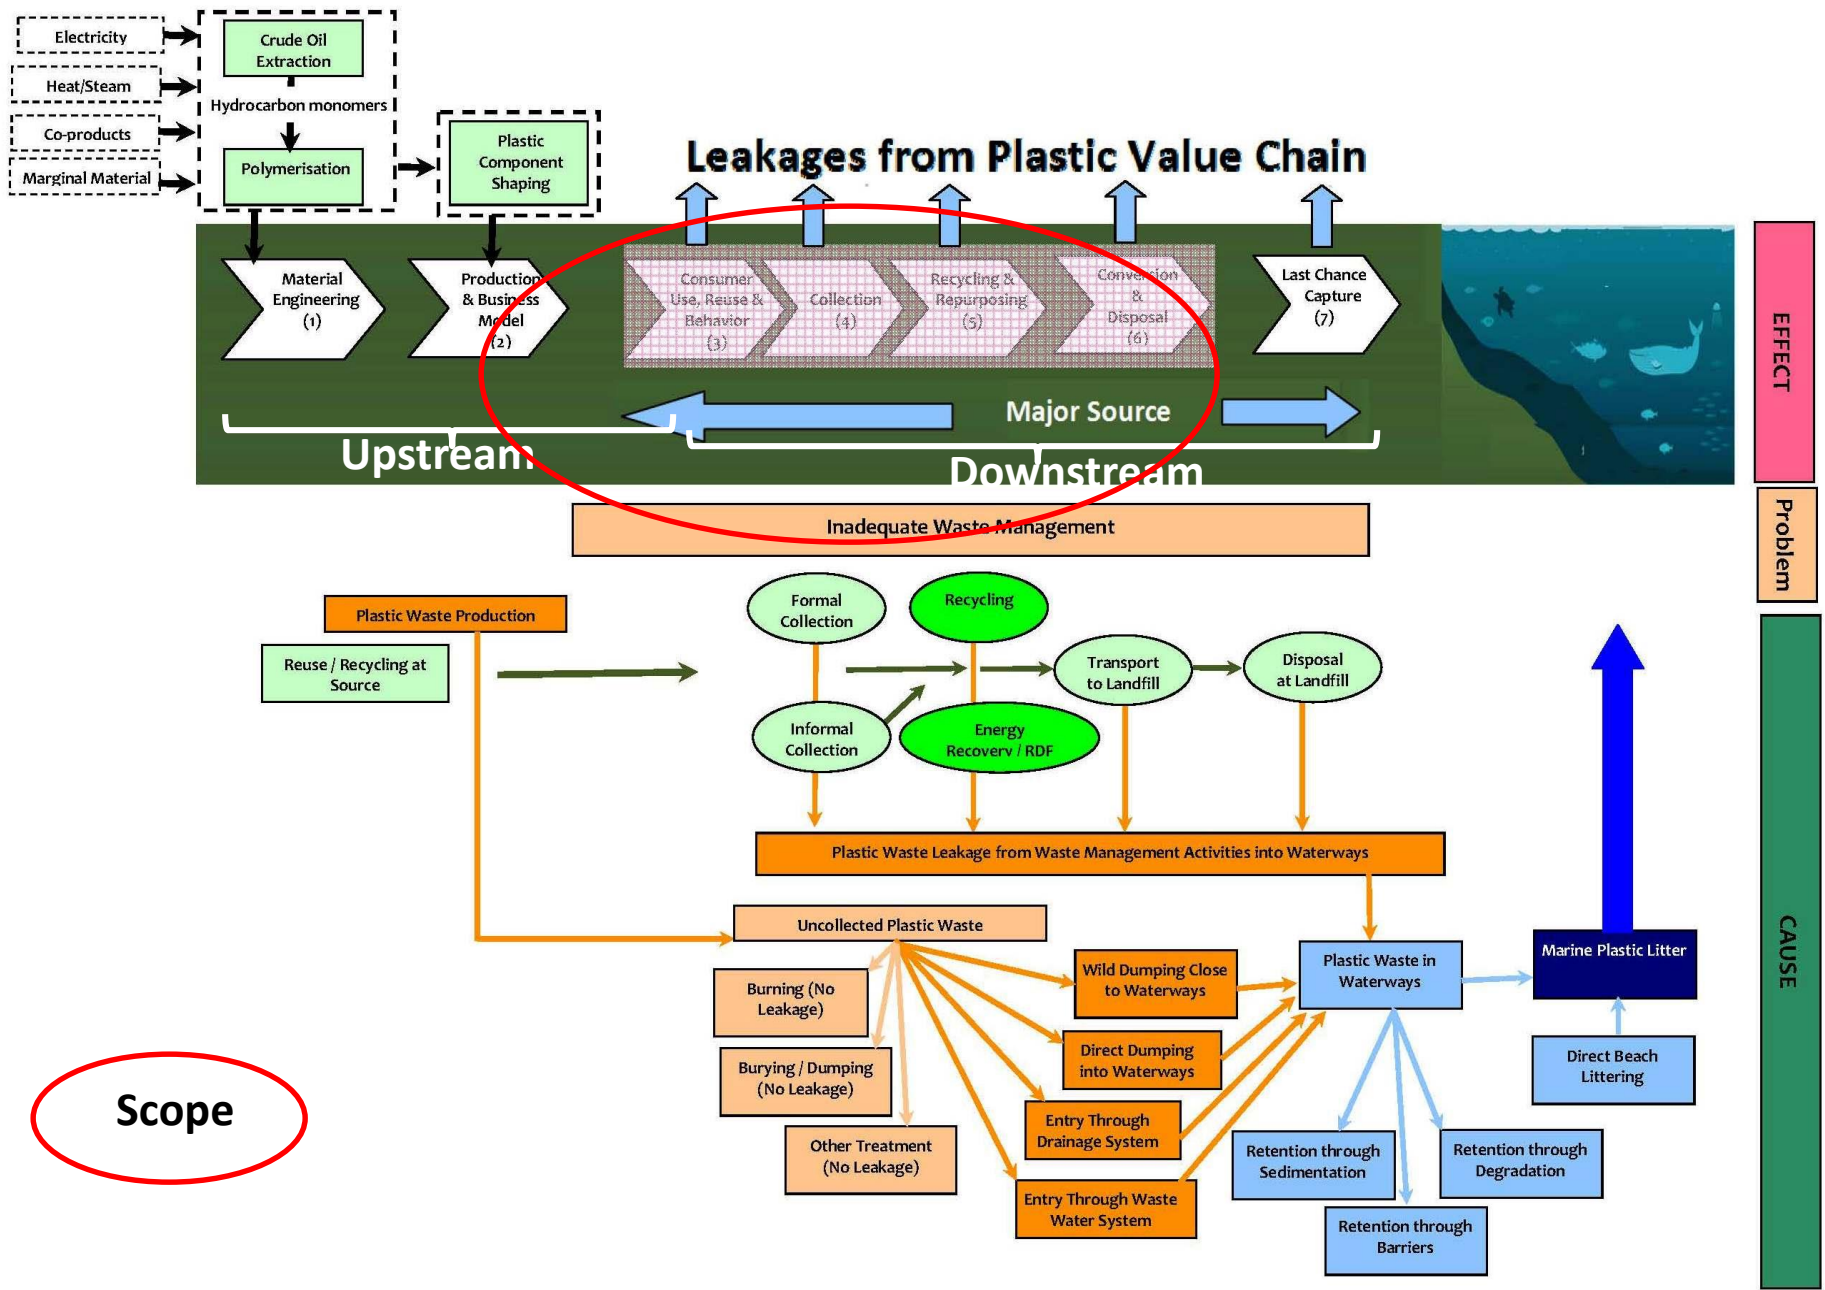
Electricity
Heat/Steam
Co-products
Marginal Material
Crude Oil Extraction
Hydrocarbon monomers
Polymerisation
Plastic Component Shaping

Leakages from Plastic Value Chain

Material Engineering (1)
Production & Business Model (2)
Consumer Use, Reuse & Behavior (3)
Collection (4)
Recycling & Repurposing (5)
Conversion & Disposal (6)
Last Chance Capture (7)

Major Source
Upstream
Downstream

EFFECT
Problem
CAUSE

Inadequate Waste Management

Plastic Waste Production
Reuse / Recycling at Source
Formal Collection
Recycling
Informal Collection
Energy Recovery / RDF
Transport to Landfill
Disposal at Landfill

Plastic Waste Leakage from Waste Management Activities into Waterways

Uncollected Plastic Waste
Burning (No Leakage)
Burying / Dumping (No Leakage)
Other Treatment (No Leakage)
Wild Dumping Close to Waterways
Direct Dumping into Waterways
Entry Through Drainage System
Entry Through Waste Water System
Plastic Waste in Waterways
Marine Plastic Litter
Direct Beach Littering
Retention through Sedimentation
Retention through Degradation
Retention through Barriers

Scope